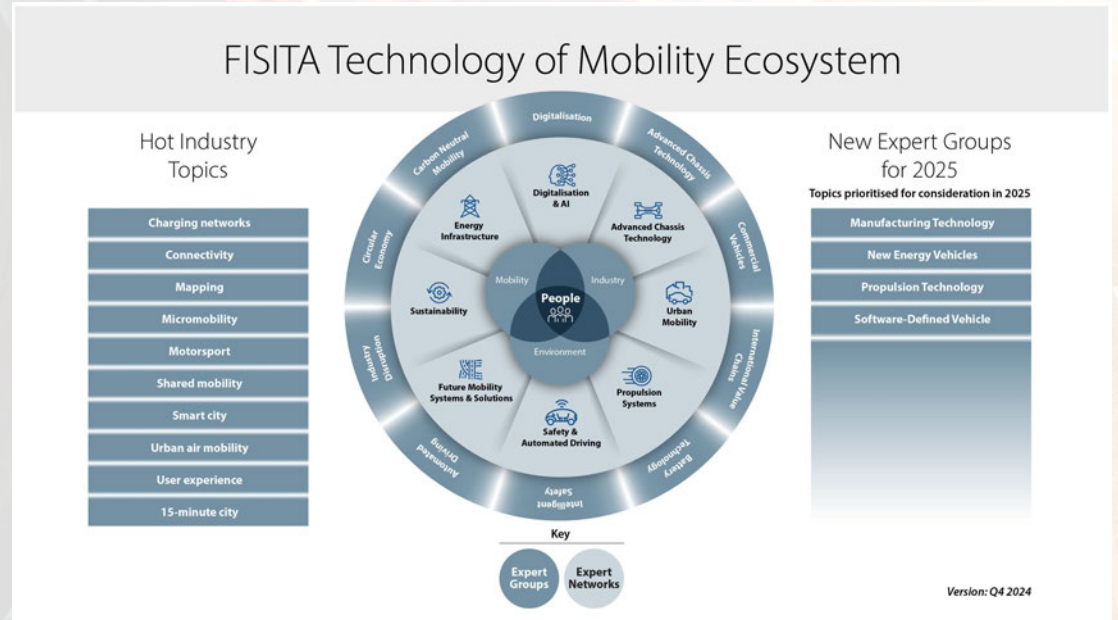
FISITA Technology of Mobility Ecosystem

Hot Industry Topics

Charging networks
Connectivity
Mapping
Micromobility
Motorsport
Shared mobility
Smart city
Urban air mobility
User experience
15-minute city

Digitalisation
Advanced Chassis Technology
Commercial Vehicles
International Value Chains
Battery Technology
Intelligent Safety
Automated Driving
Industry Disruption
Circular Economy
Carbon Neutral Mobility

Digitalisation & AI
Advanced Chassis Technology
Urban Mobility
Propulsion Systems
Safety & Automated Driving
Future Mobility Systems & Solutions
Sustainability
Energy Infrastructure

Mobility
Industry
People
Environment

Key
Expert Groups
Expert Networks

New Expert Groups for 2025
Topics prioritised for consideration in 2025

Manufacturing Technology
New Energy Vehicles
Propulsion Technology
Software-Defined Vehicle

Version: Q4 2024